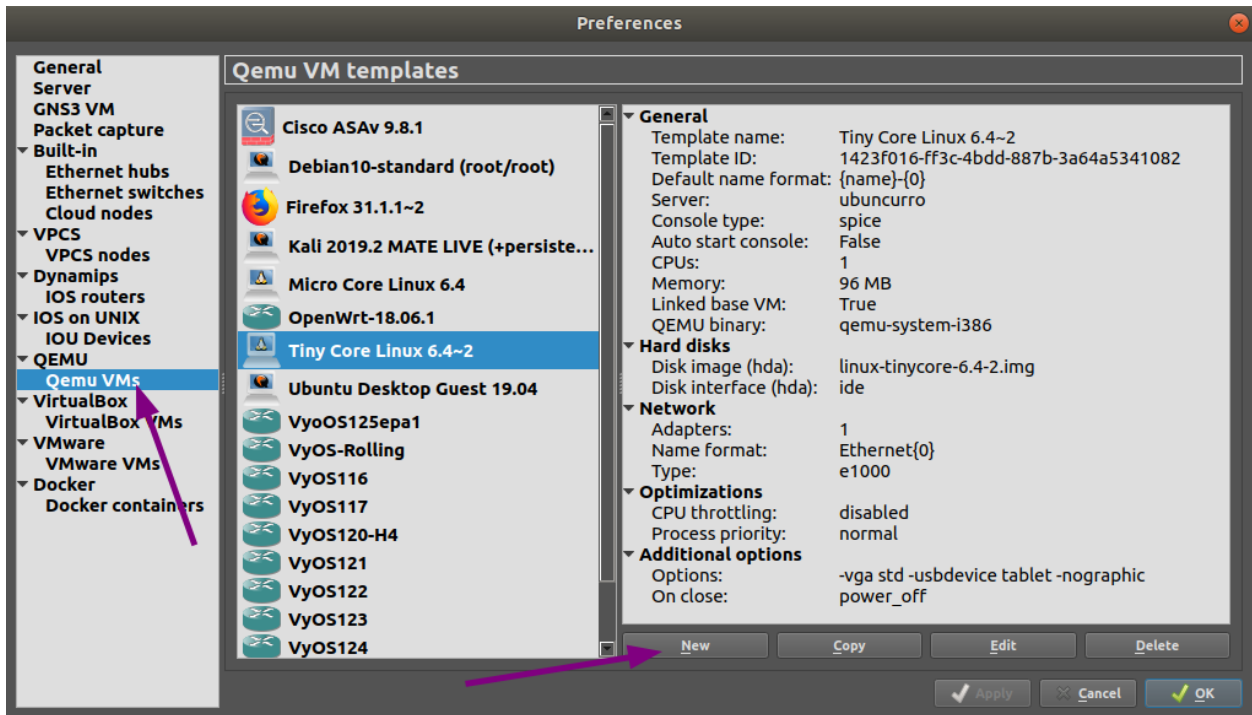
Preferences

General
Server
GNS3 VM
Packet capture
Built-in
Ethernet hubs
Ethernet switches
Cloud nodes
VPCS
VPCS nodes
Dynamips
IOS routers
IOS on UNIX
IOU Devices
QEMU
Qemu VMs
VirtualBox
VirtualBox VMs
VMware
VMware VMs
Docker
Docker containers

Qemu VM templates

Cisco ASAv 9.8.1
Debian10-standard (root/root)
Firefox 31.1.1~2
Kali 2019.2 MATE LIVE (+persiste...
Micro Core Linux 6.4
OpenWrt-18.06.1
Tiny Core Linux 6.4~2
Ubuntu Desktop Guest 19.04
VyoOS125epa1
VyOS-Rolling
VyOS116
VyOS117
VyOS120-H4
VyOS121
VyOS122
VyOS123
VyOS124

General
Template name: Tiny Core Linux 6.4~2
Template ID: 1423f016-ff3c-4bdd-887b-3a64a5341082
Default name format: {name}-{0}
Server: ubuncurro
Console type: spice
Auto start console: False
CPUs: 1
Memory: 96 MB
Linked base VM: True
QEMU binary: qemu-system-i386
Hard disks
Disk image (hda): linux-tinycore-6.4-2.img
Disk interface (hda): ide
Network
Adapters: 1
Name format: Ethernet{0}
Type: e1000
Optimizations
CPU throttling: disabled
Process priority: normal
Additional options
Options: -vga std -usbdevice tablet -nographic
On close: power_off

New
Copy
Edit
Delete

Apply
Cancel
OK